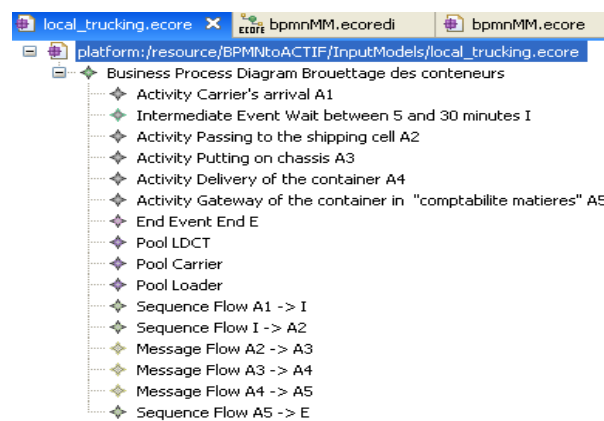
local_trucking.ecore ✕ bpmnMM.ecoredi bpmnMM.ecore

platform:/resource/BPMNtoACTIF/InputModels/local_trucking.ecore

Business Process Diagram Brouettage des conteneurs
Activity Carrier's arrival A1
Intermediate Event Wait between 5 and 30 minutes I
Activity Passing to the shipping cell A2
Activity Putting on chassis A3
Activity Delivery of the container A4
Activity Gateway of the container in "comptabilite matieres" A5
End Event End E
Pool LDCT
Pool Carrier
Pool Loader
Sequence Flow A1 -> I
Sequence Flow I -> A2
Message Flow A2 -> A3
Message Flow A3 -> A4
Message Flow A4 -> A5
Sequence Flow A5 -> E